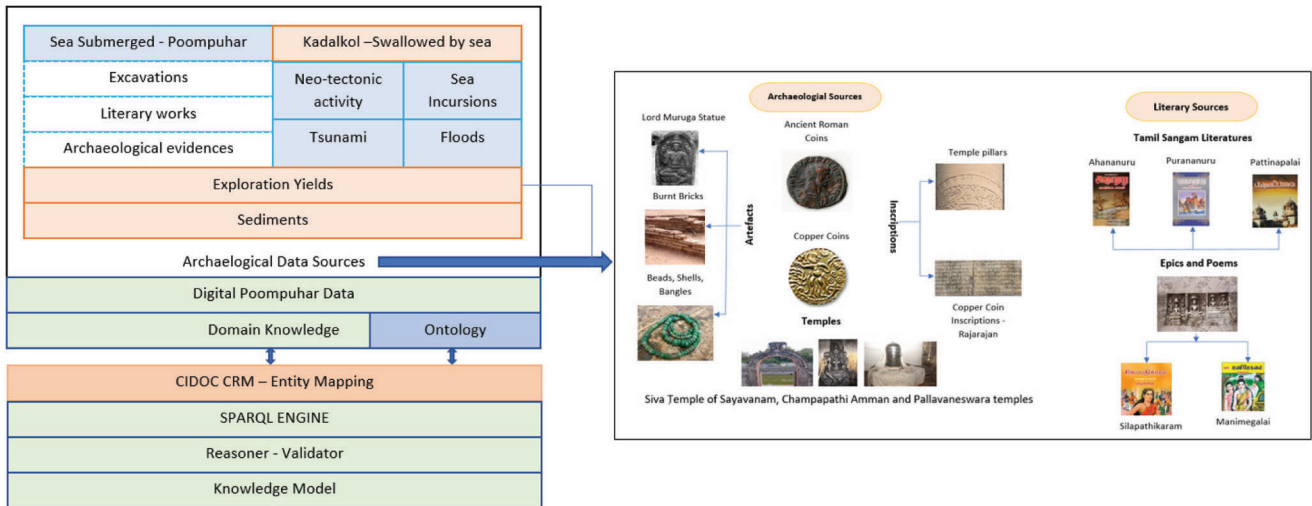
Sea Submerged - Poompuhar

Kadalkol –Swallowed by sea

Excavations

Literary works

Archaeological evidences

Neo-tectonic activity

Sea Incursions

Tsunami

Floods

Exploration Yields

Sediments

Archaeological Data Sources

Digital Poompuhar Data

Domain Knowledge

Ontology

CIDOC CRM – Entity Mapping

SPARQL ENGINE

Reasoner - Validator

Knowledge Model

Archaeologial Sources

Lord Muruga Statue

Ancient Roman Coins

Burnt Bricks

Artefacts

Copper Coins

Beads, Shells, Bangles

Temples

Inscriptions

Temple pillars

Copper Coin Inscriptions - Rajarajan

Siva Temple of Sayavanam, Champapathi Amman and Pallavaneswara temples

Literary Sources

Tamil Sangam Literatures

Ahananuru

Purananuru

Pattinapalai

Epics and Poems

Silapathikaram

Manimegalai